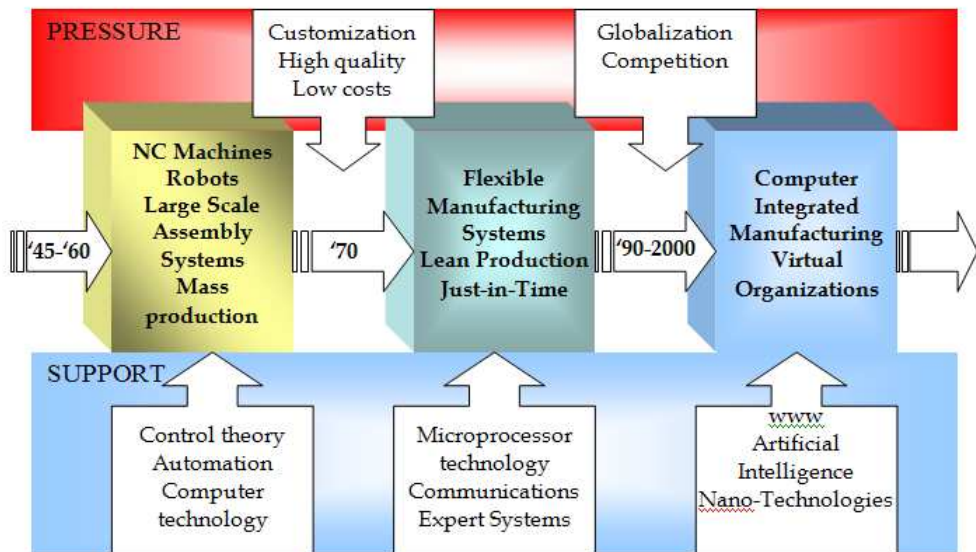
PRESSURE

Customization
High quality
Low costs

Globalization
Competition

'45-'60

NC Machines
Robots
Large Scale
Assembly
Systems
Mass
production

'70

Flexible
Manufacturing
Systems
Lean Production
Just-in-Time

'90-2000

Computer
Integrated
Manufacturing
Virtual
Organizations

SUPPORT

Control theory
Automation
Computer
technology

Microprocessor
technology
Communications
Expert Systems

www
Artificial
Intelligence
Nano-Technologies